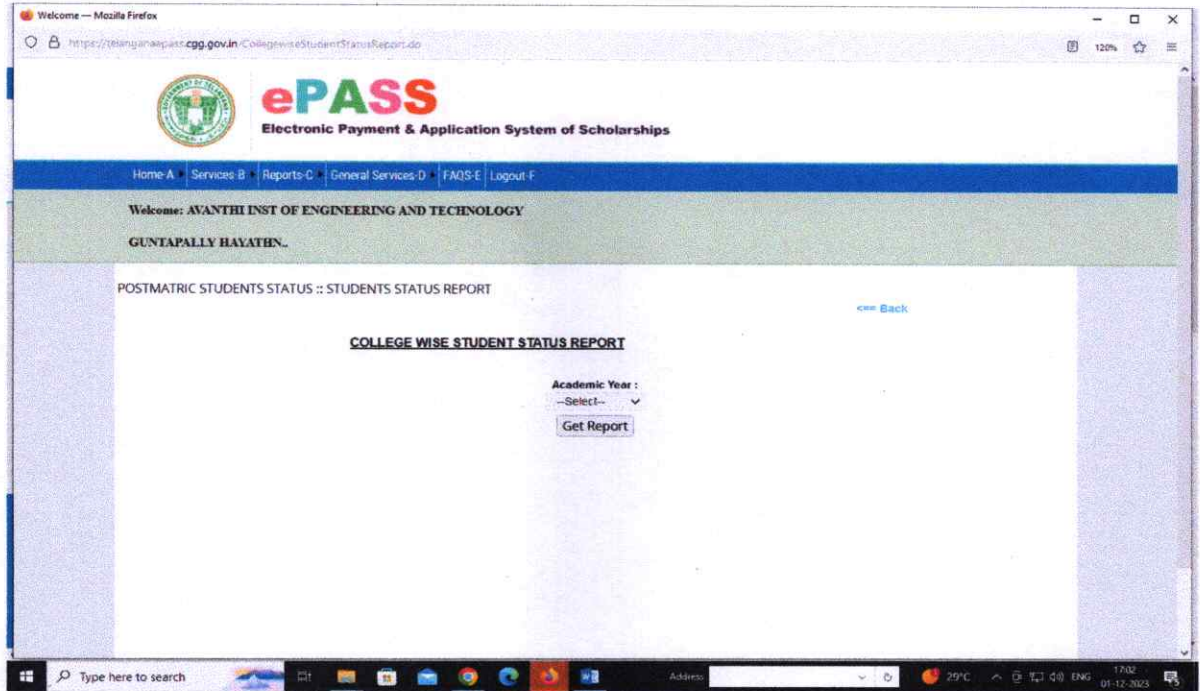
Welcome — Mozilla Firefox

https://telanganaepass.cgg.gov.in/CollegewiseStudentStatusReport.do

120%

ePASS
Electronic Payment & Application System of Scholarships

Home-A Services-B Reports-C General Services-D FAQS-E Logout-F

Welcome: AVANTHI INST OF ENGINEERING AND TECHNOLOGY

GUNTAPALLY HAYATHN..

POSTMATRIC STUDENTS STATUS :: STUDENTS STATUS REPORT

<== Back

COLLEGE WISE STUDENT STATUS REPORT

Academic Year :
--Select--

Get Report

Type here to search

Address

29°C

ENG

17:02
01-12-2023